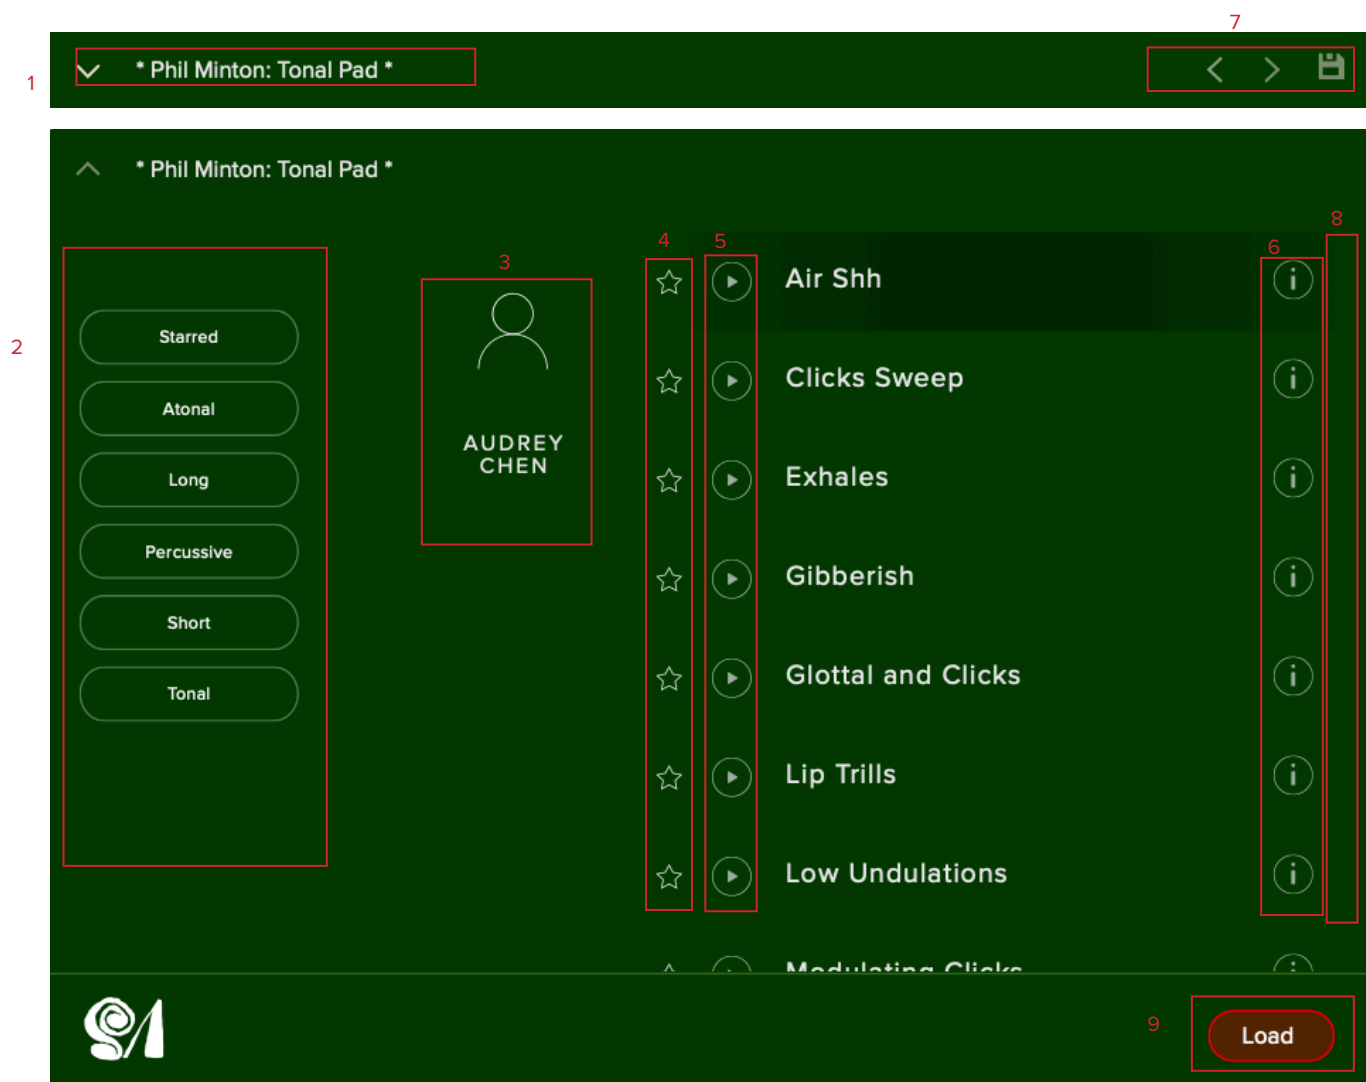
1

* Phil Minton: Tonal Pad *

7

* Phil Minton: Tonal Pad *

2

Starred

Atonal

Long

Percussive

Short

Tonal

3

AUDREY CHEN

4

5

8

6

Air Shh

Clicks Sweep

Exhales

Gibberish

Glottal and Clicks

Lip Trills

Low Undulations

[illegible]

9

Load